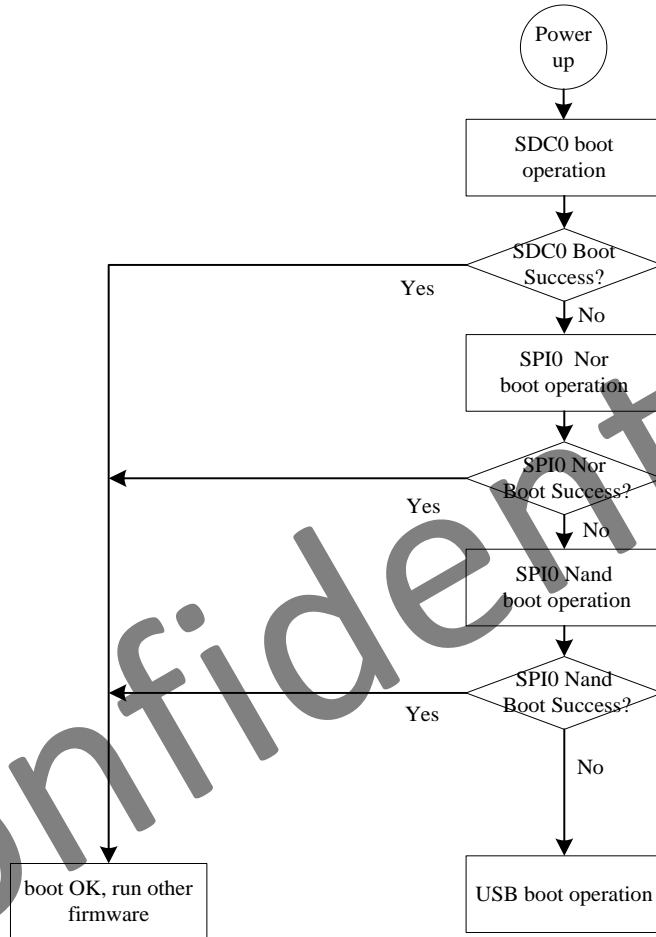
Power up

SDC0 boot operation

SDC0 Boot Success?

Yes

No

SPI0 Nor boot operation

SPI0 Nor Boot Success?

Yes

No

SPI0 Nand boot operation

SPI0 Nand Boot Success?

Yes

No

boot OK, run other firmware

USB boot operation

onfident